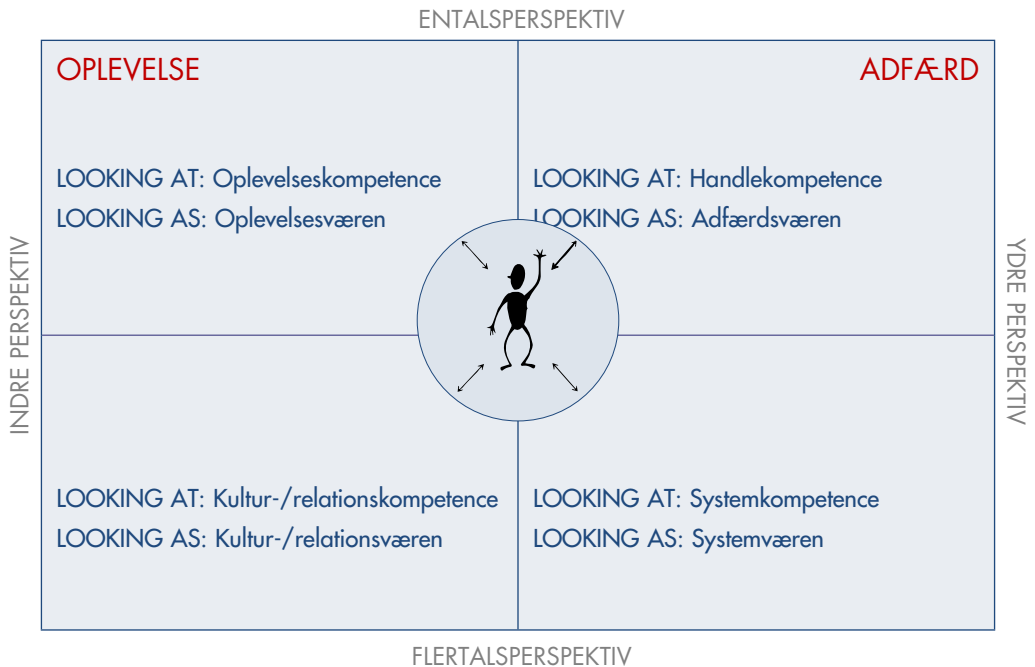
ENTALSPERSPEKTIV

OPLEVELSE

ADFÆRD

LOOKING AT: Oplevelseskompetence
LOOKING AS: Oplevelsesværen

LOOKING AT: Handlekompetence
LOOKING AS: Adfærdsværen

INDRE PERSPEKTIV

YDRE PERSPEKTIV

LOOKING AT: Kultur-/relationskompetence
LOOKING AS: Kultur-/relationsværen

LOOKING AT: Systemkompetence
LOOKING AS: Systemværen

FLERTALSPERSPEKTIV